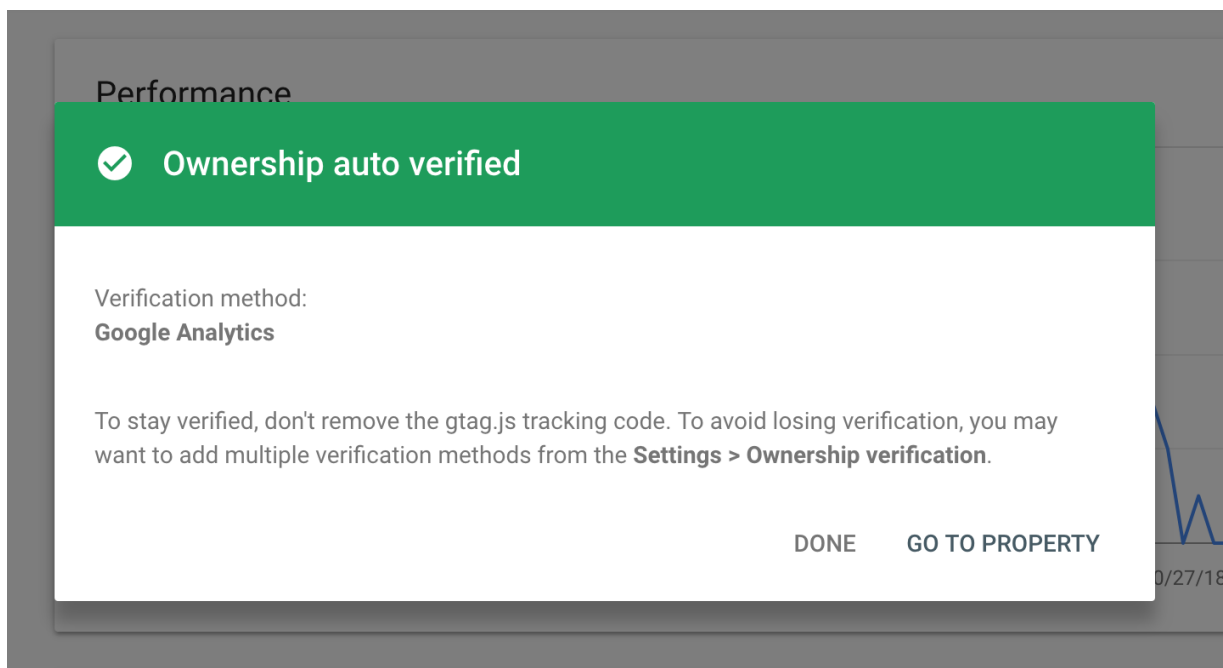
Performance

Ownership auto verified

Verification method:
Google Analytics

To stay verified, don't remove the gtag.js tracking code. To avoid losing verification, you may want to add multiple verification methods from the Settings > Ownership verification.

DONE GO TO PROPERTY

0/27/18